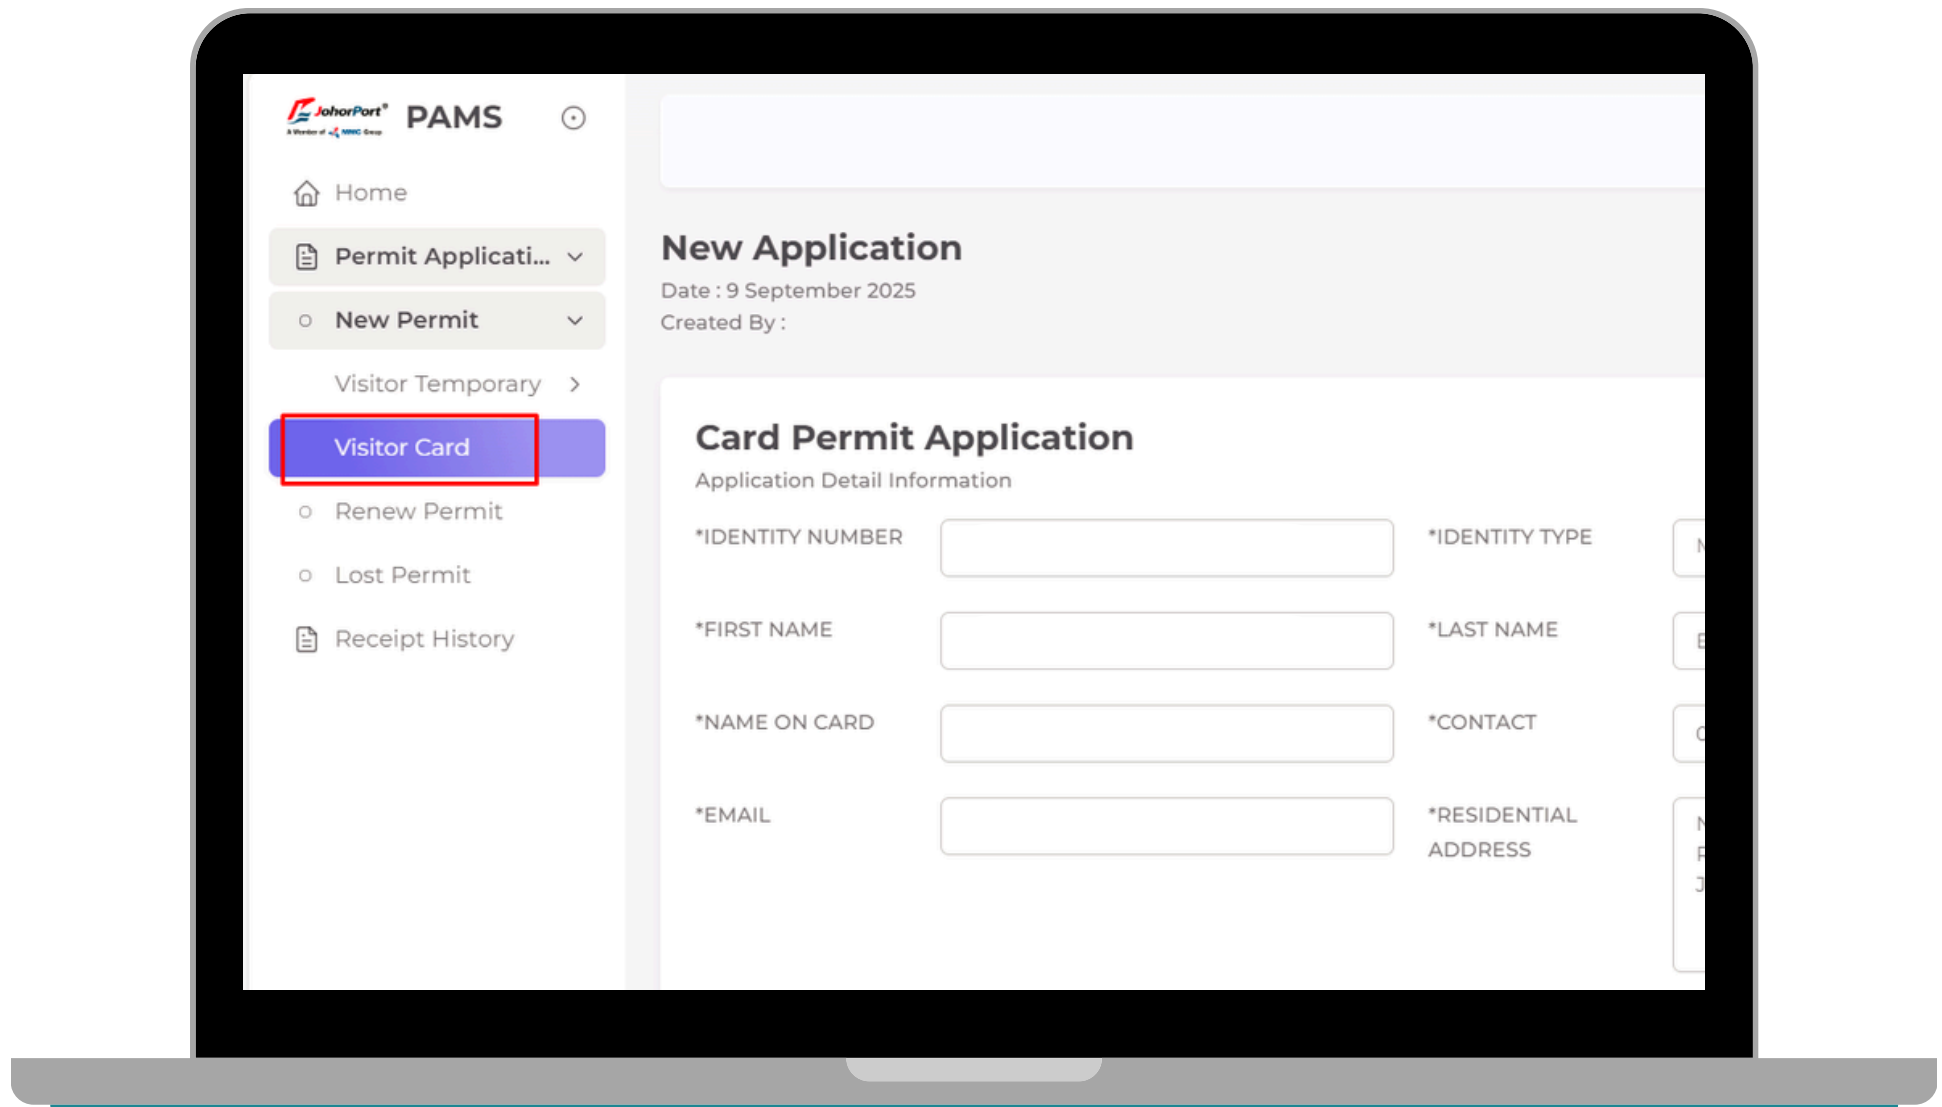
JohorPort
A Member of MMC Group

PAMS

Home

Permit Applicati...

New Permit

Visitor Temporary

Visitor Card

Renew Permit

Lost Permit

Receipt History

New Application

Date : 9 September 2025

Created By :

Card Permit Application

Application Detail Information

*IDENTITY NUMBER

*IDENTITY TYPE

*FIRST NAME

*LAST NAME

*NAME ON CARD

*CONTACT

*EMAIL

*RESIDENTIAL ADDRESS